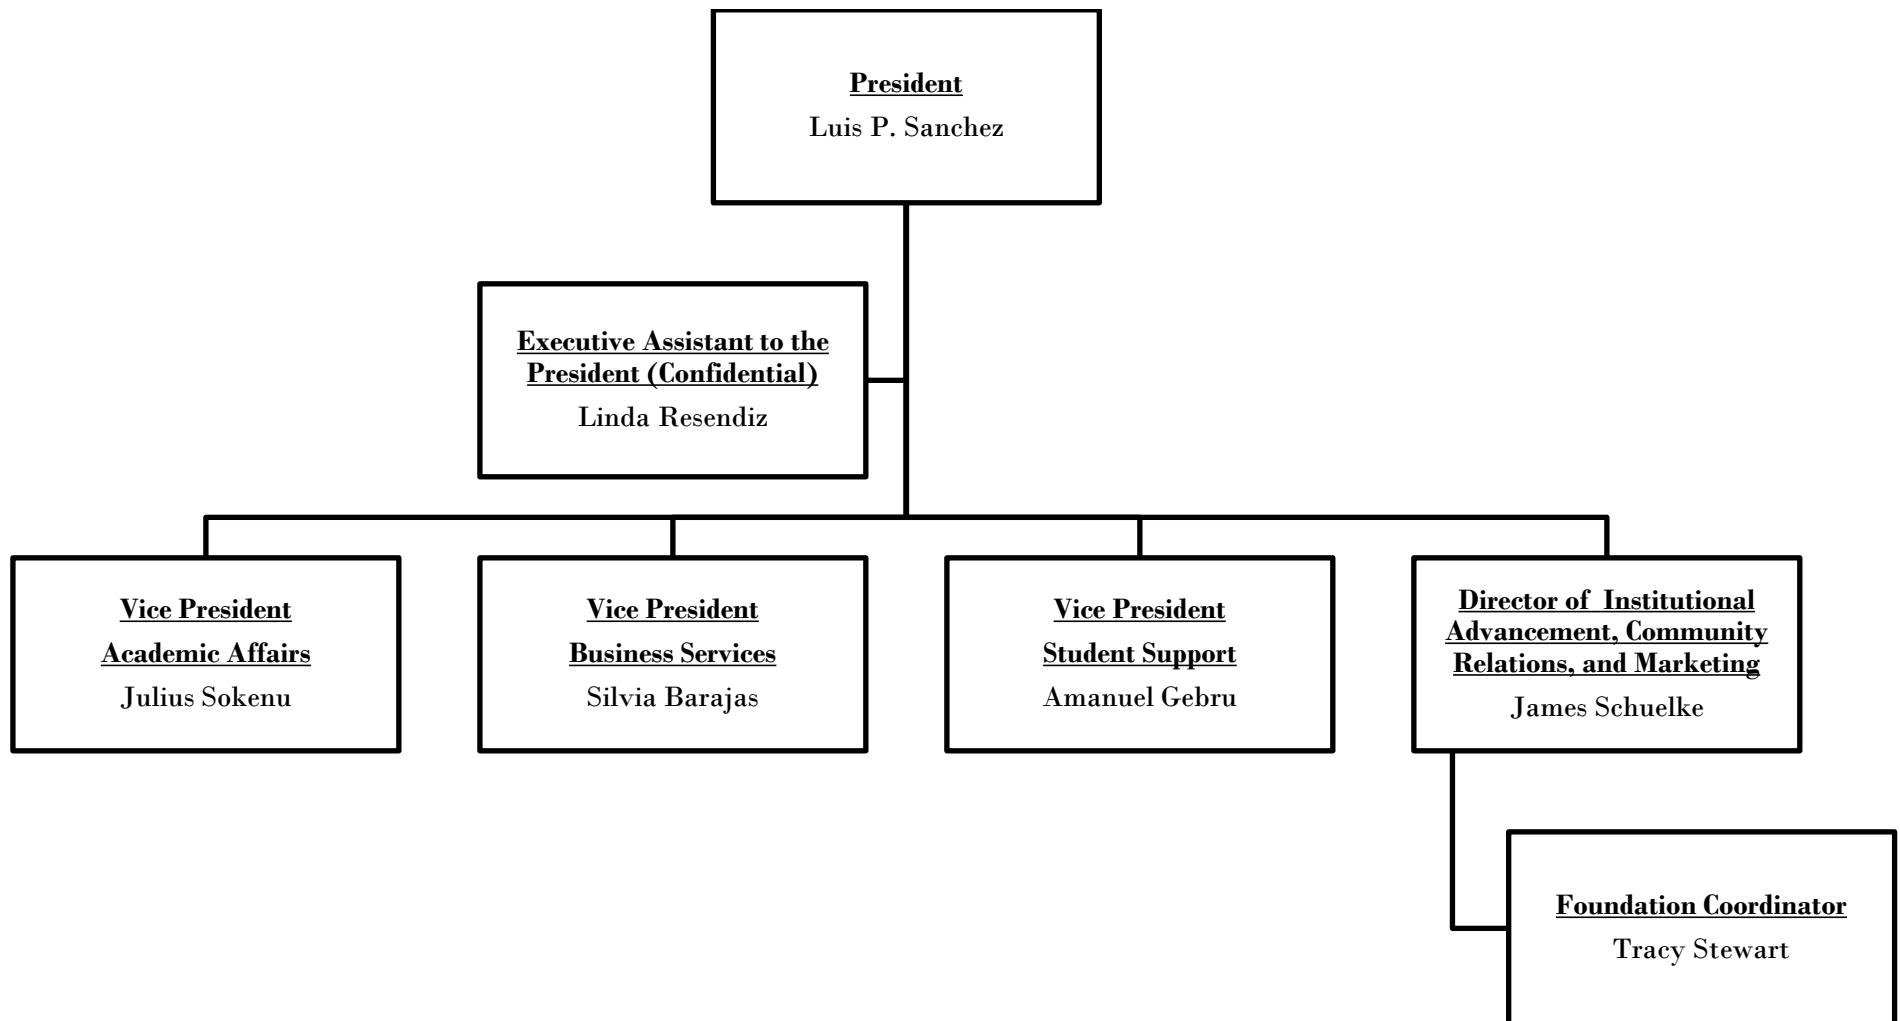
President
Luis P. Sanchez

Executive Assistant to the President (Confidential)
Linda Resendiz

Vice President
Academic Affairs
Julius Sokenu

Vice President
Business Services
Silvia Barajas

Vice President
Student Support
Amanuel Gebru

Director of Institutional Advancement, Community Relations, and Marketing
James Schuelke

Foundation Coordinator
Tracy Stewart